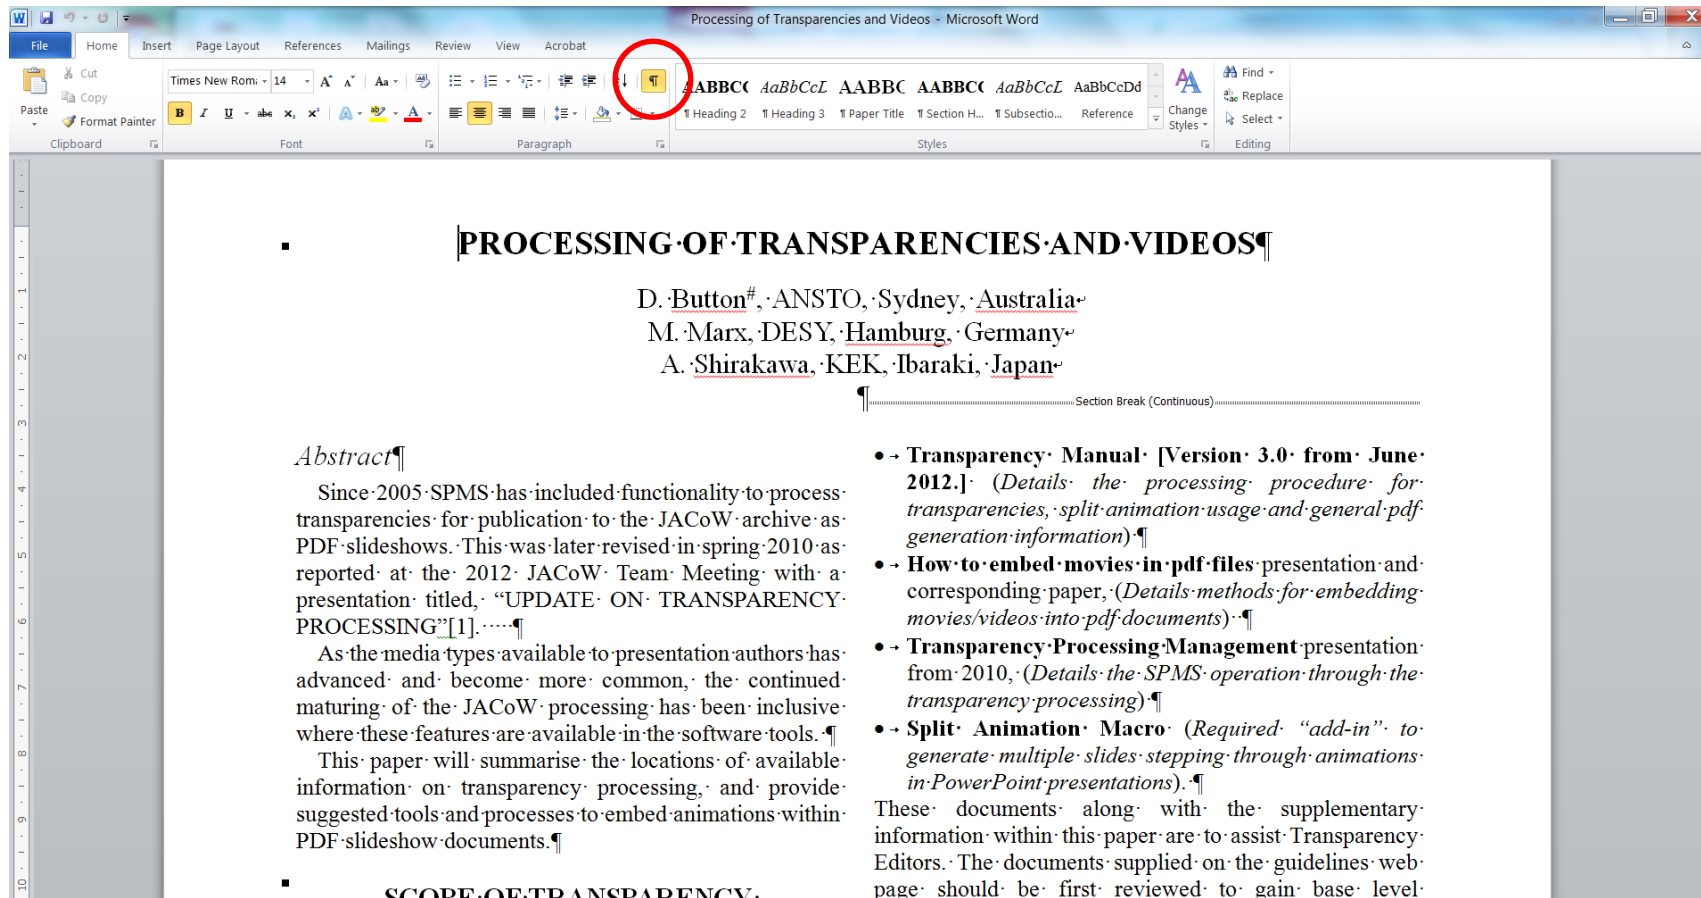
Processing of Transparencies and Videos - Microsoft Word

File Home Insert Page Layout References Mailings Review View Acrobat

Paste
Cut
Copy
Format Painter
Clipboard

Times New Rom 14
B I U abc x, x'
Font

Paragraph

¶

AABBC( AaBbCcL AABBC AABBC( AaBbCcL AaBbCcDd
¶ Heading 2 ¶ Heading 3 ¶ Paper Title ¶ Section H... ¶ Subsectio... Reference
Change Styles
Styles

Find
Replace
Select
Editing

PROCESSING·OF·TRANSPARENCIES·AND·VIDEOS¶

D.·Button#,·ANSTO,·Sydney,·Australia
M.·Marx,·DESY,·Hamburg,·Germany
A.·Shirakawa,·KEK,·Ibaraki,·Japan

¶ Section Break (Continuous)

Abstract¶

Since·2005·SPMS·has·included·functionality·to·process·transparencies·for·publication·to·the·JACoW·archive·as·PDF·slideshows.·This·was·later·revised·in·spring·2010·as·reported·at·the·2012·JACoW·Team·Meeting·with·a·presentation·titled,·"UPDATE·ON·TRANSPARENCY·PROCESSING"[1].····¶

As·the·media·types·available·to·presentation·authors·has·advanced·and·become·more·common,·the·continued·maturing·of·the·JACoW·processing·has·been·inclusive·where·these·features·are·available·in·the·software·tools.·¶

This·paper·will·summarise·the·locations·of·available·information·on·transparency·processing,·and·provide·suggested·tools·and·processes·to·embed·animations·within·PDF·slideshow·documents.¶

SCOPE·OF·TRANSPARENCY·

• Transparency·Manual·[Version·3.0·from·June·2012.]·(Details·the·processing·procedure·for·transparencies,·split·animation·usage·and·general·pdf·generation·information)·¶
• How·to·embed·movies·in·pdf·files·presentation·and·corresponding·paper,·(Details·methods·for·embedding·movies/videos·into·pdf·documents)·¶
• Transparency·Processing·Management·presentation·from·2010,·(Details·the·SPMS·operation·through·the·transparency·processing)·¶
• Split·Animation·Macro·(Required·"add-in"·to·generate·multiple·slides·stepping·through·animations·in·PowerPoint·presentations).·¶

These·documents·along·with·the·supplementary·information·within·this·paper·are·to·assist·Transparency·Editors.·The·documents·supplied·on·the·guidelines·web·page·should·be·first·reviewed·to·gain·base·level·